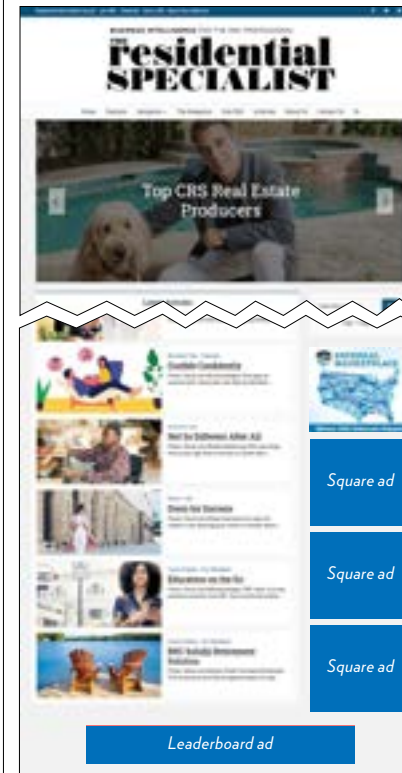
BUSINESS INTELLIGENCE FOR THE CRS PROFESSIONAL
THE
Residential SPECIALIST

Top CRS Real Estate Producers

Latest Articles

Confide Confidently

Not So Different After All

Dress for Success

Education on the Go

REFERRAL MARKETPLACE

Square ad

Square ad

Square ad

Leaderboard ad